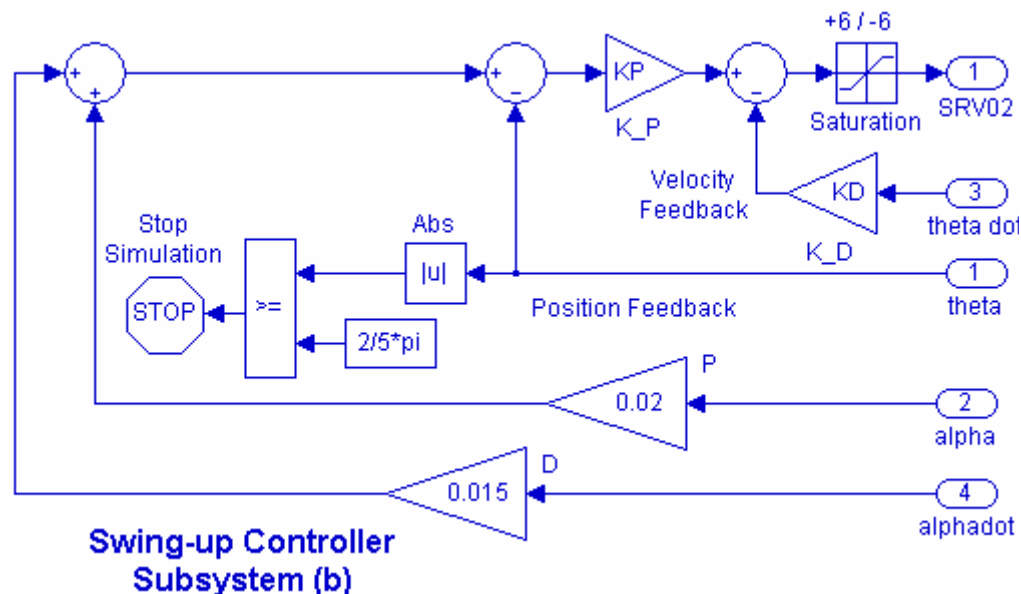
+6 / -6

+ +

+ -

KP

+ -

1

K_P

Saturation

SRV02

Velocity Feedback

KD

3

theta dot

Stop Simulation

Abs

K_D

|u|

1

STOP

>=

Position Feedback

theta

2/5*pi

P

0.02

2

alpha

D

0.015

4

alphadot

Swing-up Controller Subsystem (b)